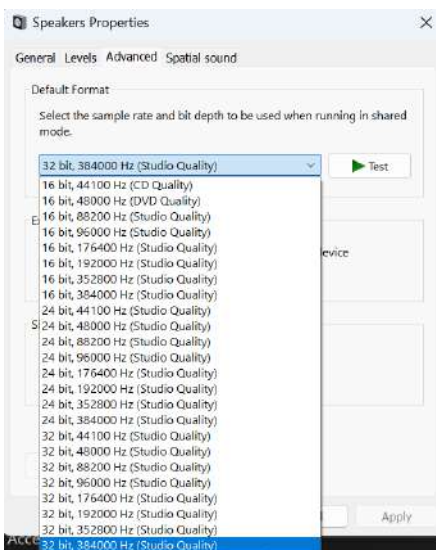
Speakers Properties

×

General Levels Advanced Spatial sound

Default Format

Select the sample rate and bit depth to be used when running in shared mode.

32 bit, 384000 Hz (Studio Quality)

Test

16 bit, 44100 Hz (CD Quality)
16 bit, 48000 Hz (DVD Quality)
16 bit, 88200 Hz (Studio Quality)
16 bit, 96000 Hz (Studio Quality)
16 bit, 176400 Hz (Studio Quality)
16 bit, 192000 Hz (Studio Quality)
16 bit, 352800 Hz (Studio Quality)
16 bit, 384000 Hz (Studio Quality)
24 bit, 44100 Hz (Studio Quality)
24 bit, 48000 Hz (Studio Quality)
24 bit, 88200 Hz (Studio Quality)
24 bit, 96000 Hz (Studio Quality)
24 bit, 176400 Hz (Studio Quality)
24 bit, 192000 Hz (Studio Quality)
24 bit, 352800 Hz (Studio Quality)
24 bit, 384000 Hz (Studio Quality)
32 bit, 44100 Hz (Studio Quality)
32 bit, 48000 Hz (Studio Quality)
32 bit, 88200 Hz (Studio Quality)
32 bit, 96000 Hz (Studio Quality)
32 bit, 176400 Hz (Studio Quality)
32 bit, 192000 Hz (Studio Quality)
32 bit, 352800 Hz (Studio Quality)
32 bit, 384000 Hz (Studio Quality)

E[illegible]

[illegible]evice

S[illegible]

Apply

Acce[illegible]